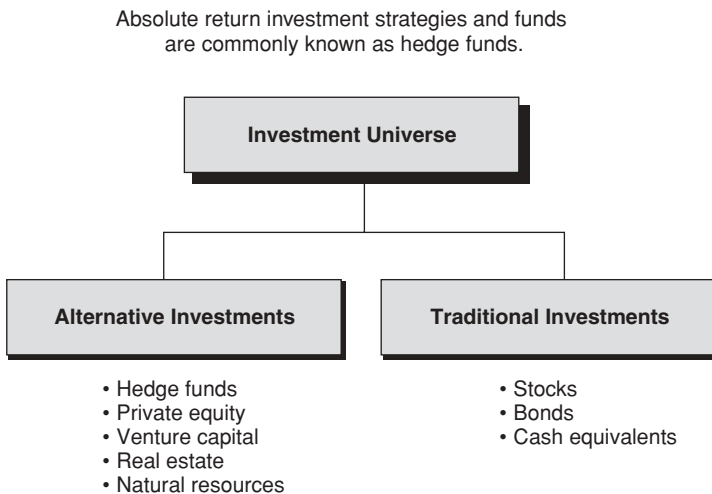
Absolute return investment strategies and funds are commonly known as hedge funds.

Investment Universe

Alternative Investments

• Hedge funds
• Private equity
• Venture capital
• Real estate
• Natural resources

Traditional Investments

• Stocks
• Bonds
• Cash equivalents